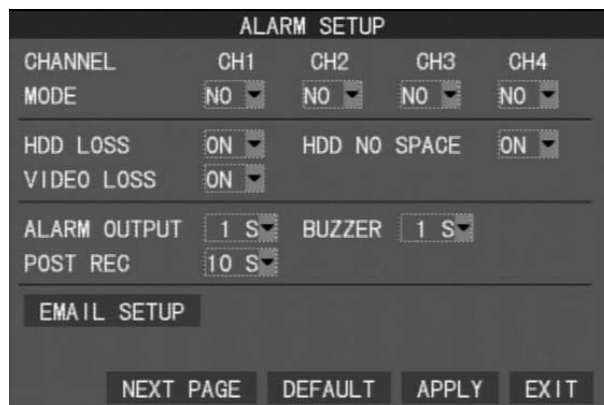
ALARM SETUP

| CHANNEL | CH1 | CH2 | CH3 | CH4 |
|---|---|---|---|---|
| MODE | NO | NO | NO | NO |

HDD LOSS ON HDD NO SPACE ON
VIDEO LOSS ON

ALARM OUTPUT 1 S BUZZER 1 S
POST REC 10 S

EMAIL SETUP

NEXT PAGE DEFAULT APPLY EXIT